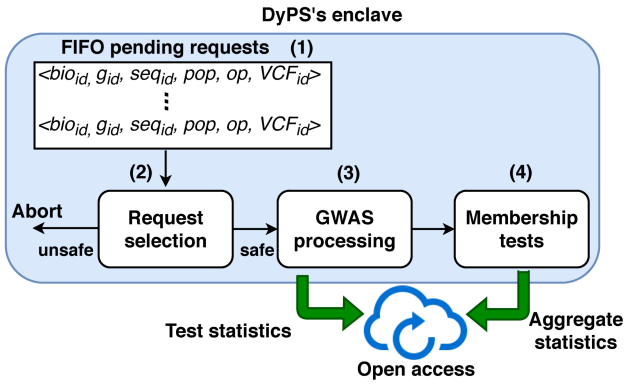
DyPS's enclave

FIFO pending requests (1)

$<bio_{id}, g_{id}, seq_{id}, pop, op, VCF_{id}>$

⋮

$<bio_{id}, g_{id}, seq_{id}, pop, op, VCF_{id}>$

(2)

(3)

(4)

Abort

Request selection

unsafe

safe

GWAS processing

Membership tests

Test statistics

Aggregate statistics

Open access